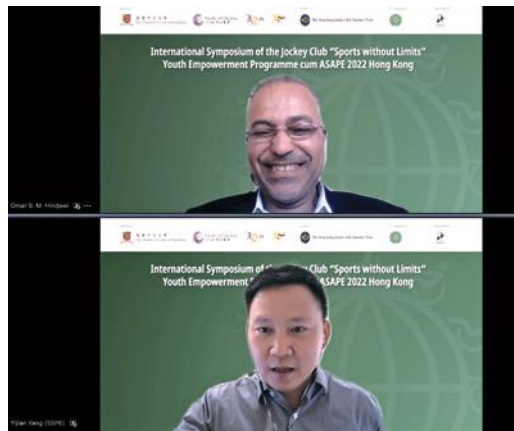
International Symposium of the Jockey Club "Sports without Limits" Youth Empowerment Programme cum ASAPE 2022 Hong Kong

Omar S. M. Hindawi

International Symposium of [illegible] Club "Sports without Limits" Youth Empowerment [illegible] ASAPE 2022 Hong Kong

Yijian Yang (SSPE)